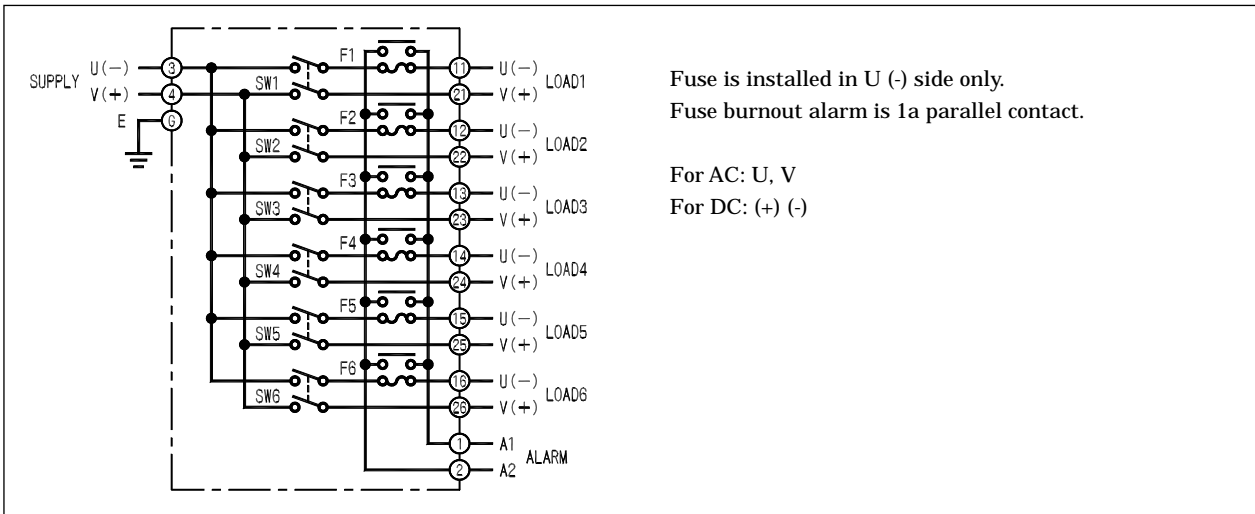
SUPPLY U(−) 3
V(+) 4
E G

SW1 F1 11 U(−) 21 V(+) LOAD1
SW2 F2 12 U(−) 22 V(+) LOAD2
SW3 F3 13 U(−) 23 V(+) LOAD3
SW4 F4 14 U(−) 24 V(+) LOAD4
SW5 F5 15 U(−) 25 V(+) LOAD5
SW6 F6 16 U(−) 26 V(+) LOAD6
1 A1
2 A2 ALARM

Fuse is installed in U (-) side only.
Fuse burnout alarm is 1a parallel contact.

For AC: U, V
For DC: (+) (-)